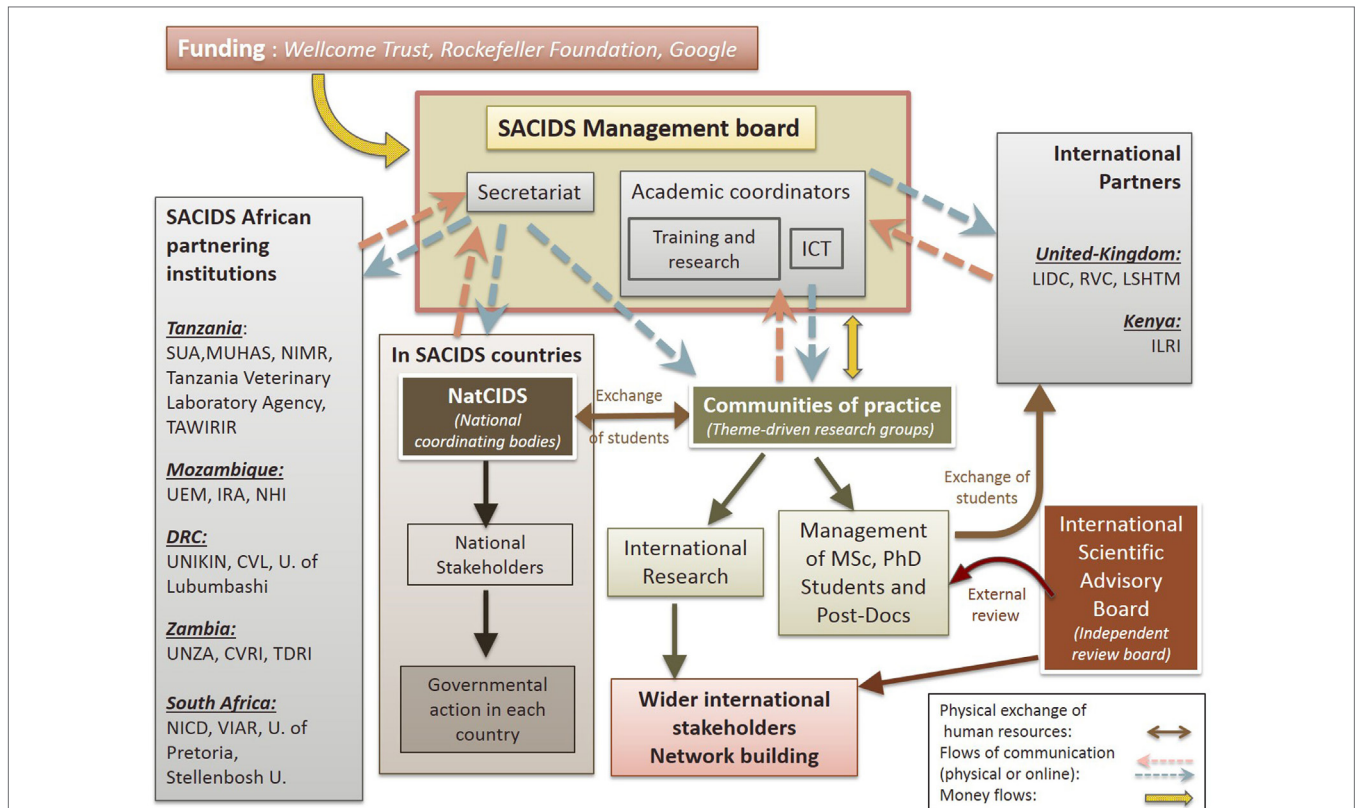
Funding : Wellcome Trust, Rockefeller Foundation, Google

SACIDS Management board

Secretariat

Academic coordinators

Training and research

ICT

International Partners

United-Kingdom:
LIDC, RVC, LSHTM

Kenya:
ILRI

SACIDS African partnering institutions

Tanzania:
SUA,MUHAS, NIMR, Tanzania Veterinary Laboratory Agency, TAWIRIR

Mozambique:
UEM, IRA, NHI

DRC:
UNIKIN, CVL, U. of Lubumbashi

Zambia:
UNZA, CVRI, TDRI

South Africa:
NICD, VIAR, U. of Pretoria, Stellenbosh U.

In SACIDS countries

NatCIDS
(National coordinating bodies)

Exchange of students

Communities of practice
(Theme-driven research groups)

National Stakeholders

Governmental action in each country

International Research

Management of MSc, PhD Students and Post-Docs

Exchange of students

International Scientific Advisory Board
(Independent review board)

External review

Wider international stakeholders
Network building

Physical exchange of human resources:
Flows of communication (physical or online):
Money flows: